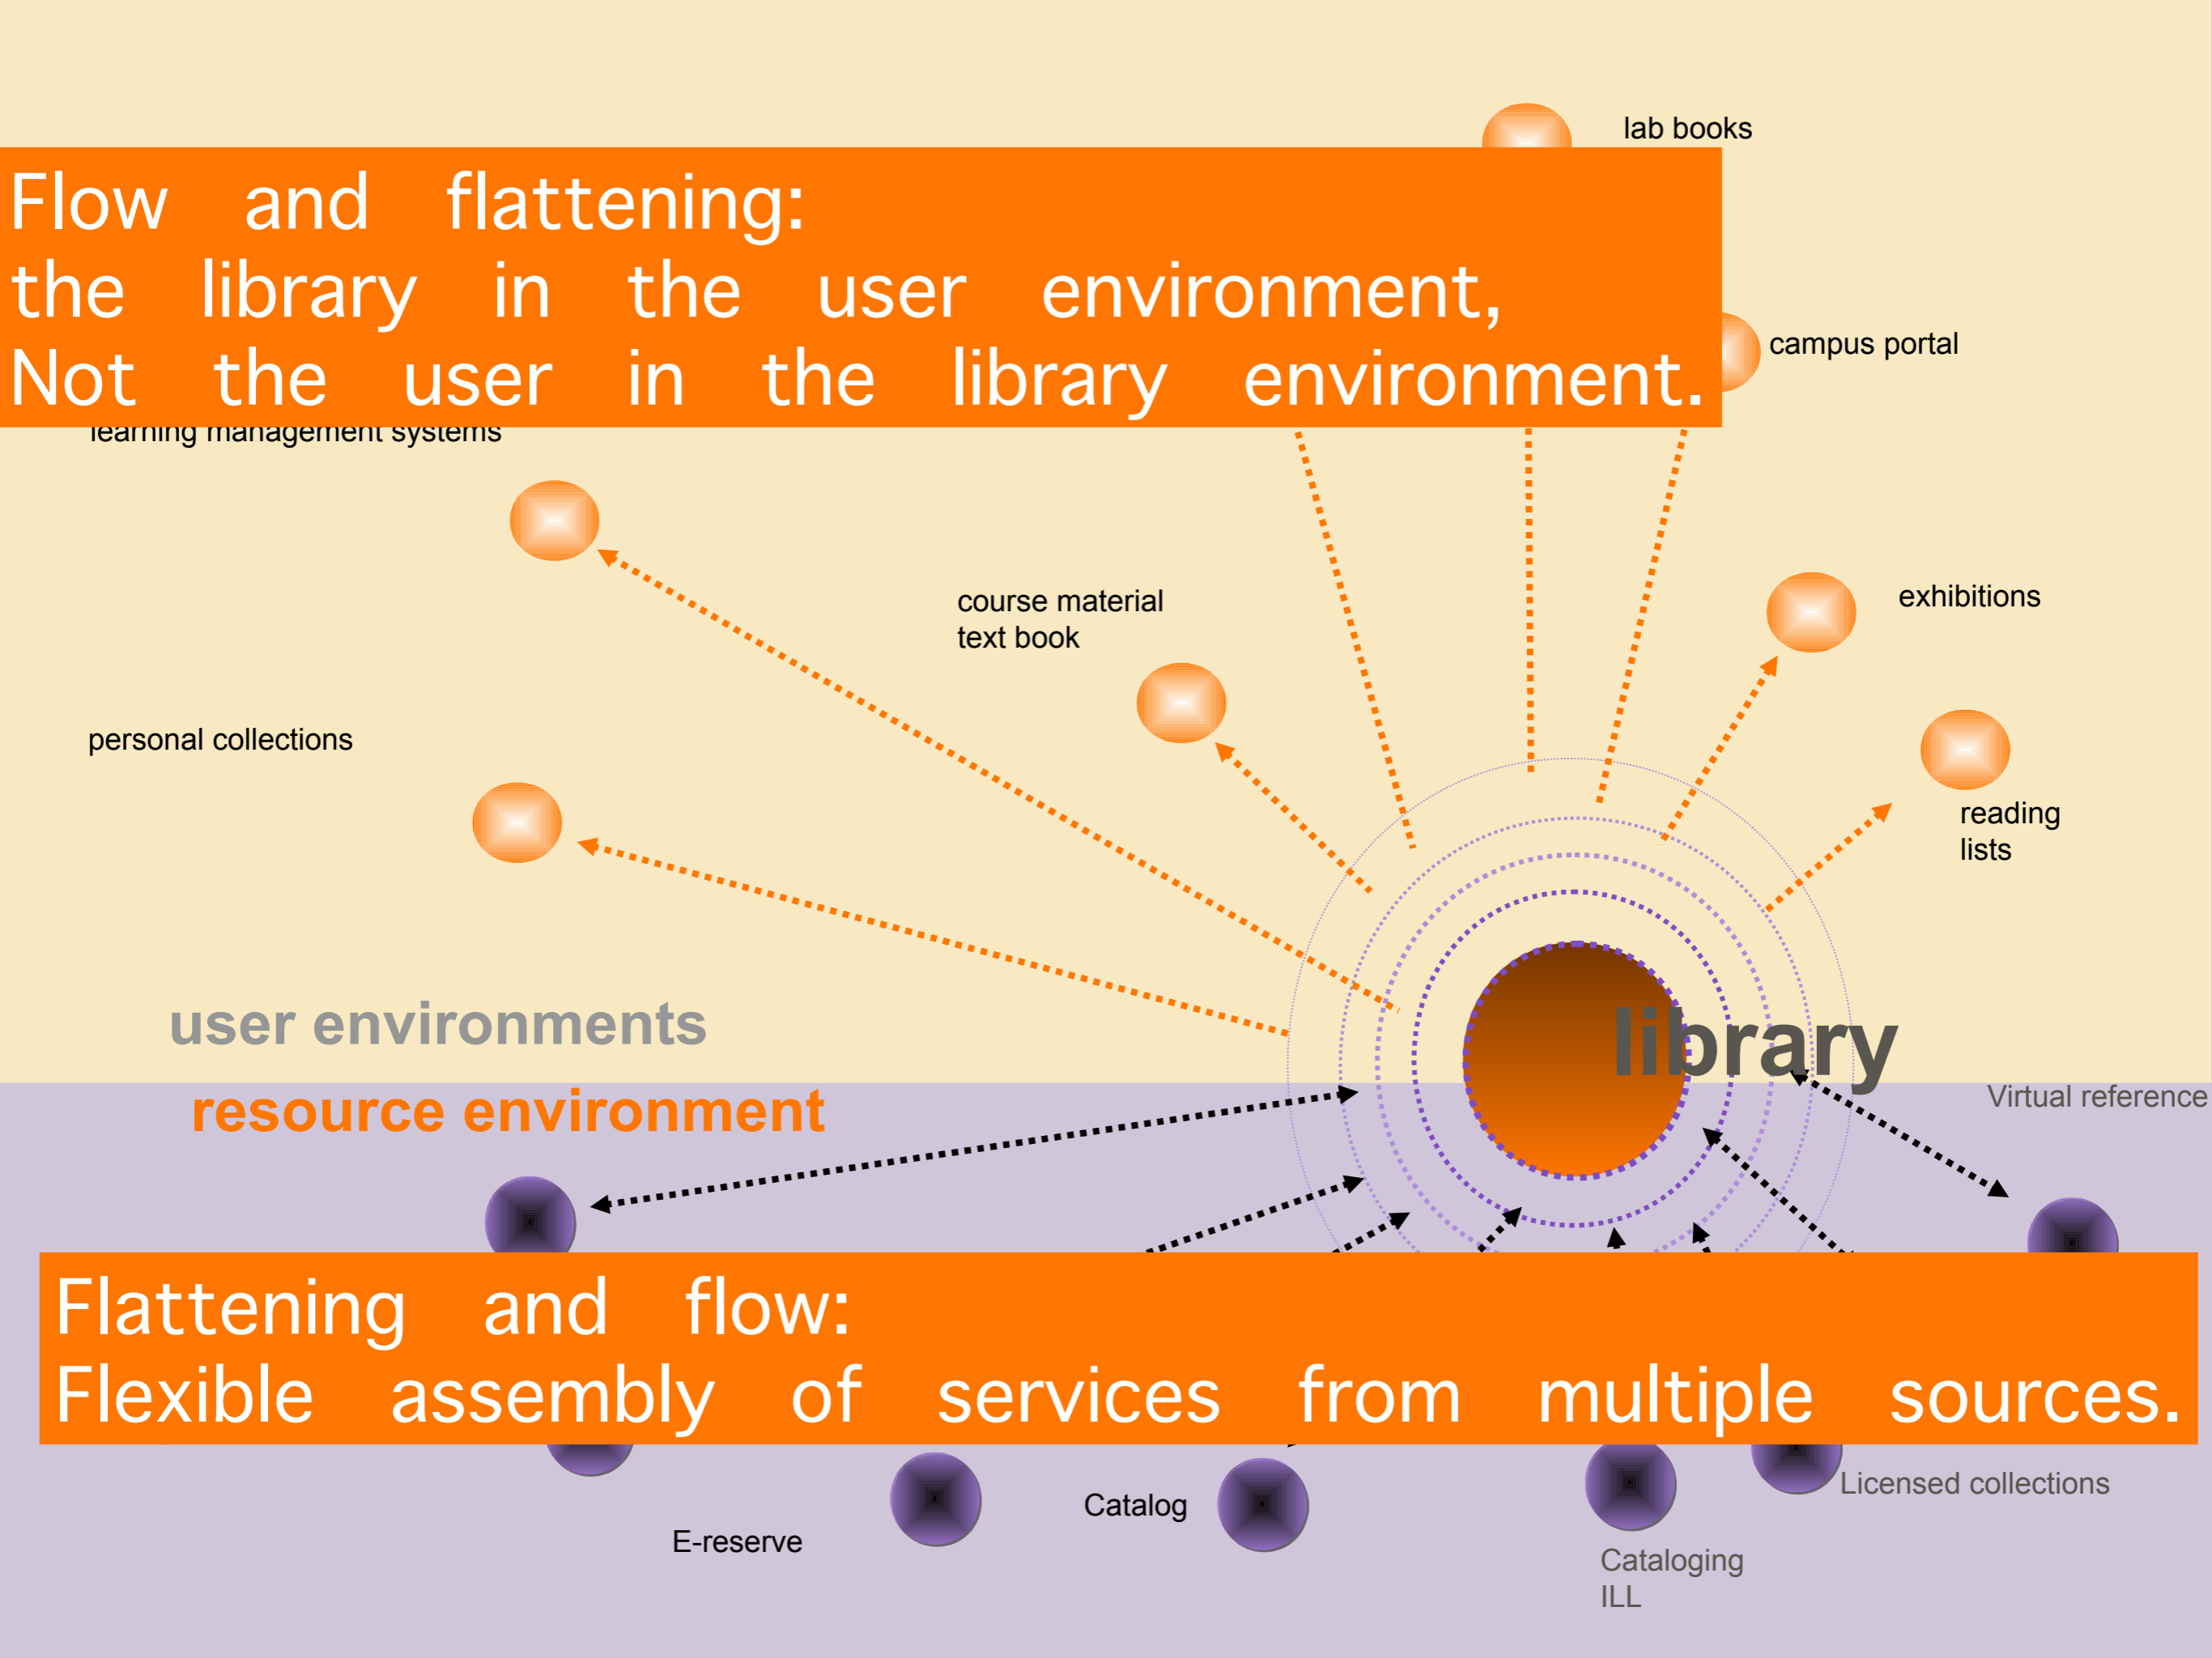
lab books

Flow and flattening:
the library in the user environment,
Not the user in the library environment.

campus portal

learning management systems

course material
text book

exhibitions

personal collections

reading
lists

user environments

library

resource environment

Virtual reference

Flattening and flow:
Flexible assembly of services from multiple sources.

Licensed collections

Catalog

E-reserve

Cataloging
ILL